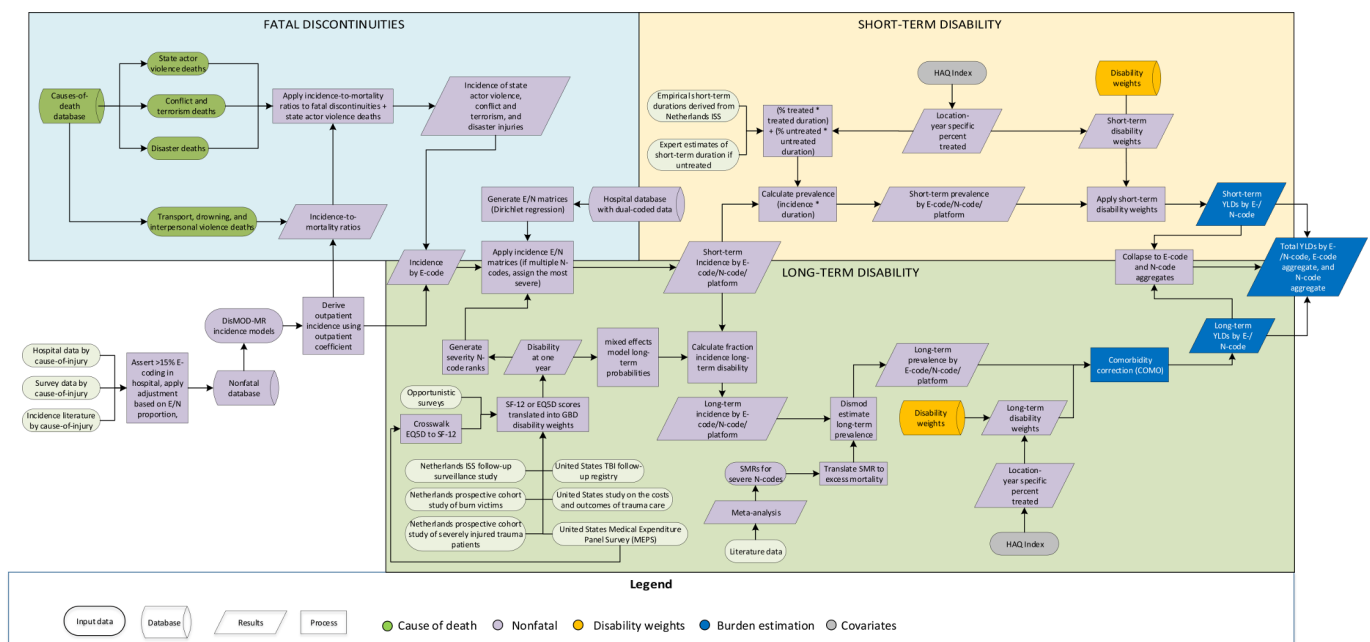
FATAL DISCONTINUITIES

SHORT-TERM DISABILITY

Causes-of-death database

State actor violence deaths

Conflict and terrorism deaths

Disaster deaths

Apply incidence-to-mortality ratios to fatal discontinuities + state actor violence deaths

Incidence of state actor violence, conflict and terrorism, and disaster injuries

Transport, drowning, and interpersonal violence deaths

Incidence-to-mortality ratios

Generate E/N matrices (Dirichlet regression)

Hospital database with dual-coded data

HAQ Index

Disability weights

Empirical short-term durations derived from Netherlands ISS

Expert estimates of short-term duration if untreated

(% treated * treated duration) + (% untreated * untreated duration)

Location-year specific percent treated

Short-term disability weights

Calculate prevalence (incidence * duration)

Short-term prevalence by E-code/N-code/ platform

Apply short-term disability weights

Short-term YLDs by E-/ N-code

Incidence by E-code

Apply incidence E/N matrices (if multiple N-codes, assign the most severe)

Short-term Incidence by E-code/N-code/ platform

LONG-TERM DISABILITY

Collapse to E-code and N-code aggregates

Total YLDs by E-/N-code, E-code aggregate, and N-code aggregate

DisMOD-MR incidence models

Derive outpatient incidence using outpatient coefficient

Generate severity N-code ranks

Disability at one year

mixed effects model long-term probabilities

Calculate fraction incidence long-term disability

Long-term YLDs by E-/ N-code

Hospital data by cause-of-injury

Survey data by cause-of-injury

Incidence literature by cause-of-injury

Assert >15% E-coding in hospital, apply adjustment based on E/N proportion,

Nonfatal database

Opportunistic surveys

Crosswalk EQ5D to SF-12

SF-12 or EQ5D scores translated into GBD disability weights

Long-term incidence by E-code/N-code/ platform

Dismod estimate long-term prevalence

Long-term prevalence by E-code/N-code/ platform

Comorbidity correction (COMO)

Disability weights

Long-term disability weights

Netherlands ISS follow-up surveillance study

United States TBI follow-up registry

Netherlands prospective cohort study of burn victims

United States study on the costs and outcomes of trauma care

Netherlands prospective cohort study of severely injured trauma patients

United States Medical Expenditure Panel Survey (MEPS)

SMRs for severe N-codes

Translate SMR to excess mortality

Meta-analysis

Literature data

Location-year specific percent treated

HAQ Index

Legend

Input data

Database

Results

Process

Cause of death

Nonfatal

Disability weights

Burden estimation

Covariates